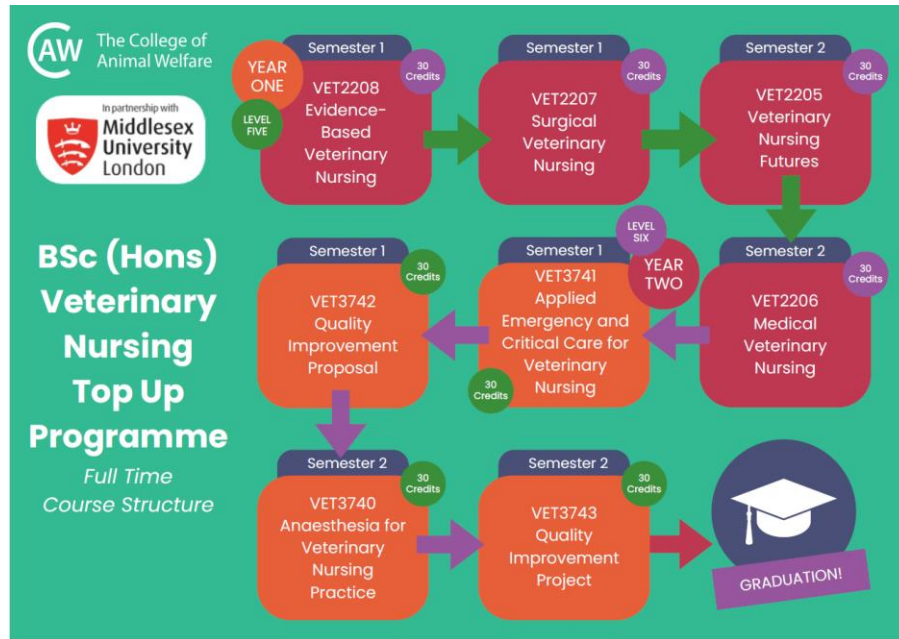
CAW The College of Animal Welfare

In partnership with Middlesex University London

BSc (Hons) Veterinary Nursing Top Up Programme

Full Time Course Structure

YEAR ONE
LEVEL FIVE

Semester 1
30 Credits
VET2208 Evidence-Based Veterinary Nursing

Semester 1
30 Credits
VET2207 Surgical Veterinary Nursing

Semester 2
30 Credits
VET2205 Veterinary Nursing Futures

Semester 2
30 Credits
VET2206 Medical Veterinary Nursing

LEVEL SIX
YEAR TWO

Semester 1
30 Credits
VET3741 Applied Emergency and Critical Care for Veterinary Nursing

Semester 1
30 Credits
VET3742 Quality Improvement Proposal

Semester 2
30 Credits
VET3740 Anaesthesia for Veterinary Nursing Practice

Semester 2
30 Credits
VET3743 Quality Improvement Project

GRADUATION!